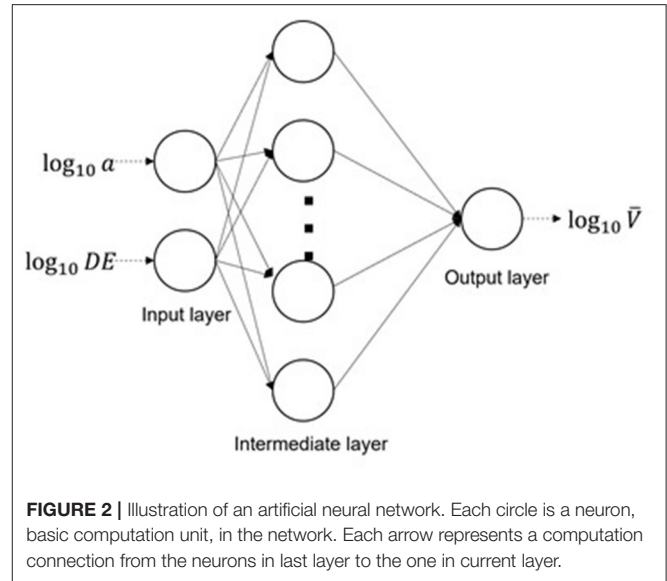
$\log_{10} a$

$\log_{10} DE$

Input layer

Intermediate layer

Output layer

$\log_{10} \bar{V}$

**FIGURE 2 |** Illustration of an artificial neural network. Each circle is a neuron, basic computation unit, in the network. Each arrow represents a computation connection from the neurons in last layer to the one in current layer.